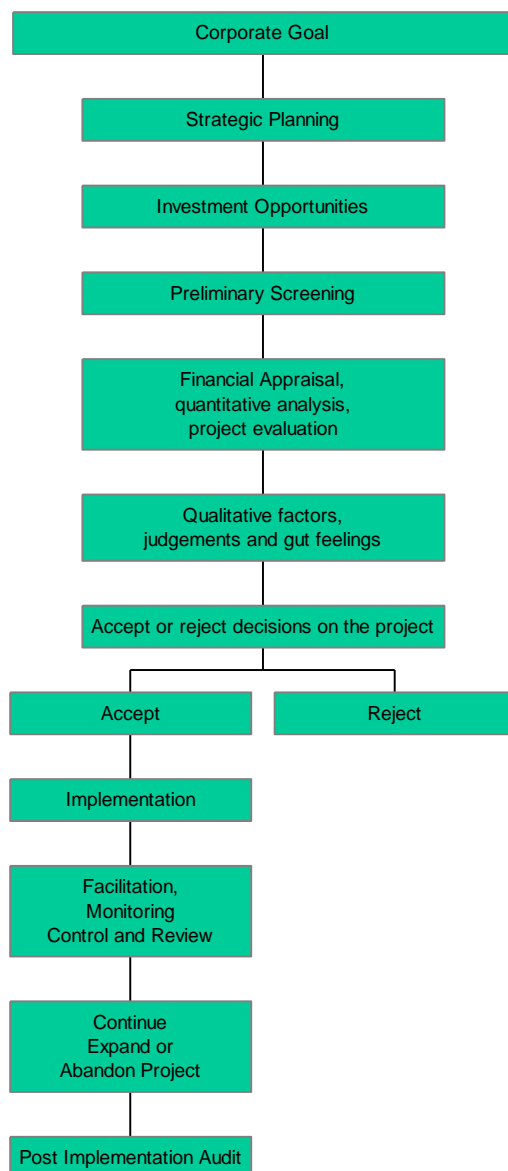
Corporate Goal

Strategic Planning

Investment Opportunities

Preliminary Screening

Financial Appraisal, quantitative analysis, project evaluation

Qualitative factors, judgements and gut feelings

Accept or reject decisions on the project

Accept

Reject

Implementation

Facilitation, Monitoring Control and Review

Continue Expand or Abandon Project

Post Implementation Audit